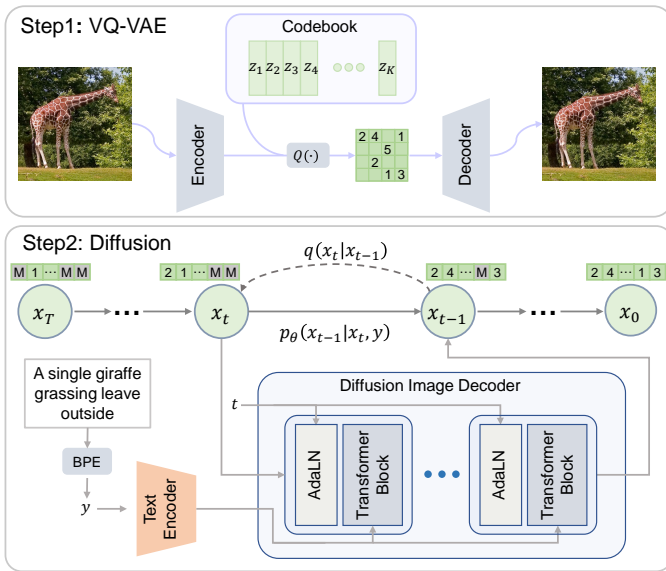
Step1: VQ-VAE

Codebook

$z_1$ $z_2$ $z_3$ $z_4$ $z_K$

Encoder

$Q(\cdot)$

| 2 | 4 |   | 1 |
|---|---|---|---|
|   |   | 5 |   |
|   | 2 |   |   |
|   |   | 1 | 3 |

Decoder

Step2: Diffusion

M 1 ⋯ M M

2 1 ⋯ M M

2 4 ⋯ M 3

2 4 ⋯ 1 3

$q(x_t|x_{t-1})$

$x_T$

$x_t$

$x_{t-1}$

$x_0$

$p_\theta(x_{t-1}|x_t, y)$

A single giraffe grassing leave outside

BPE

$y$

Text Encoder

Diffusion Image Decoder

$t$

AdaLN

Transformer Block

AdaLN

Transformer Block